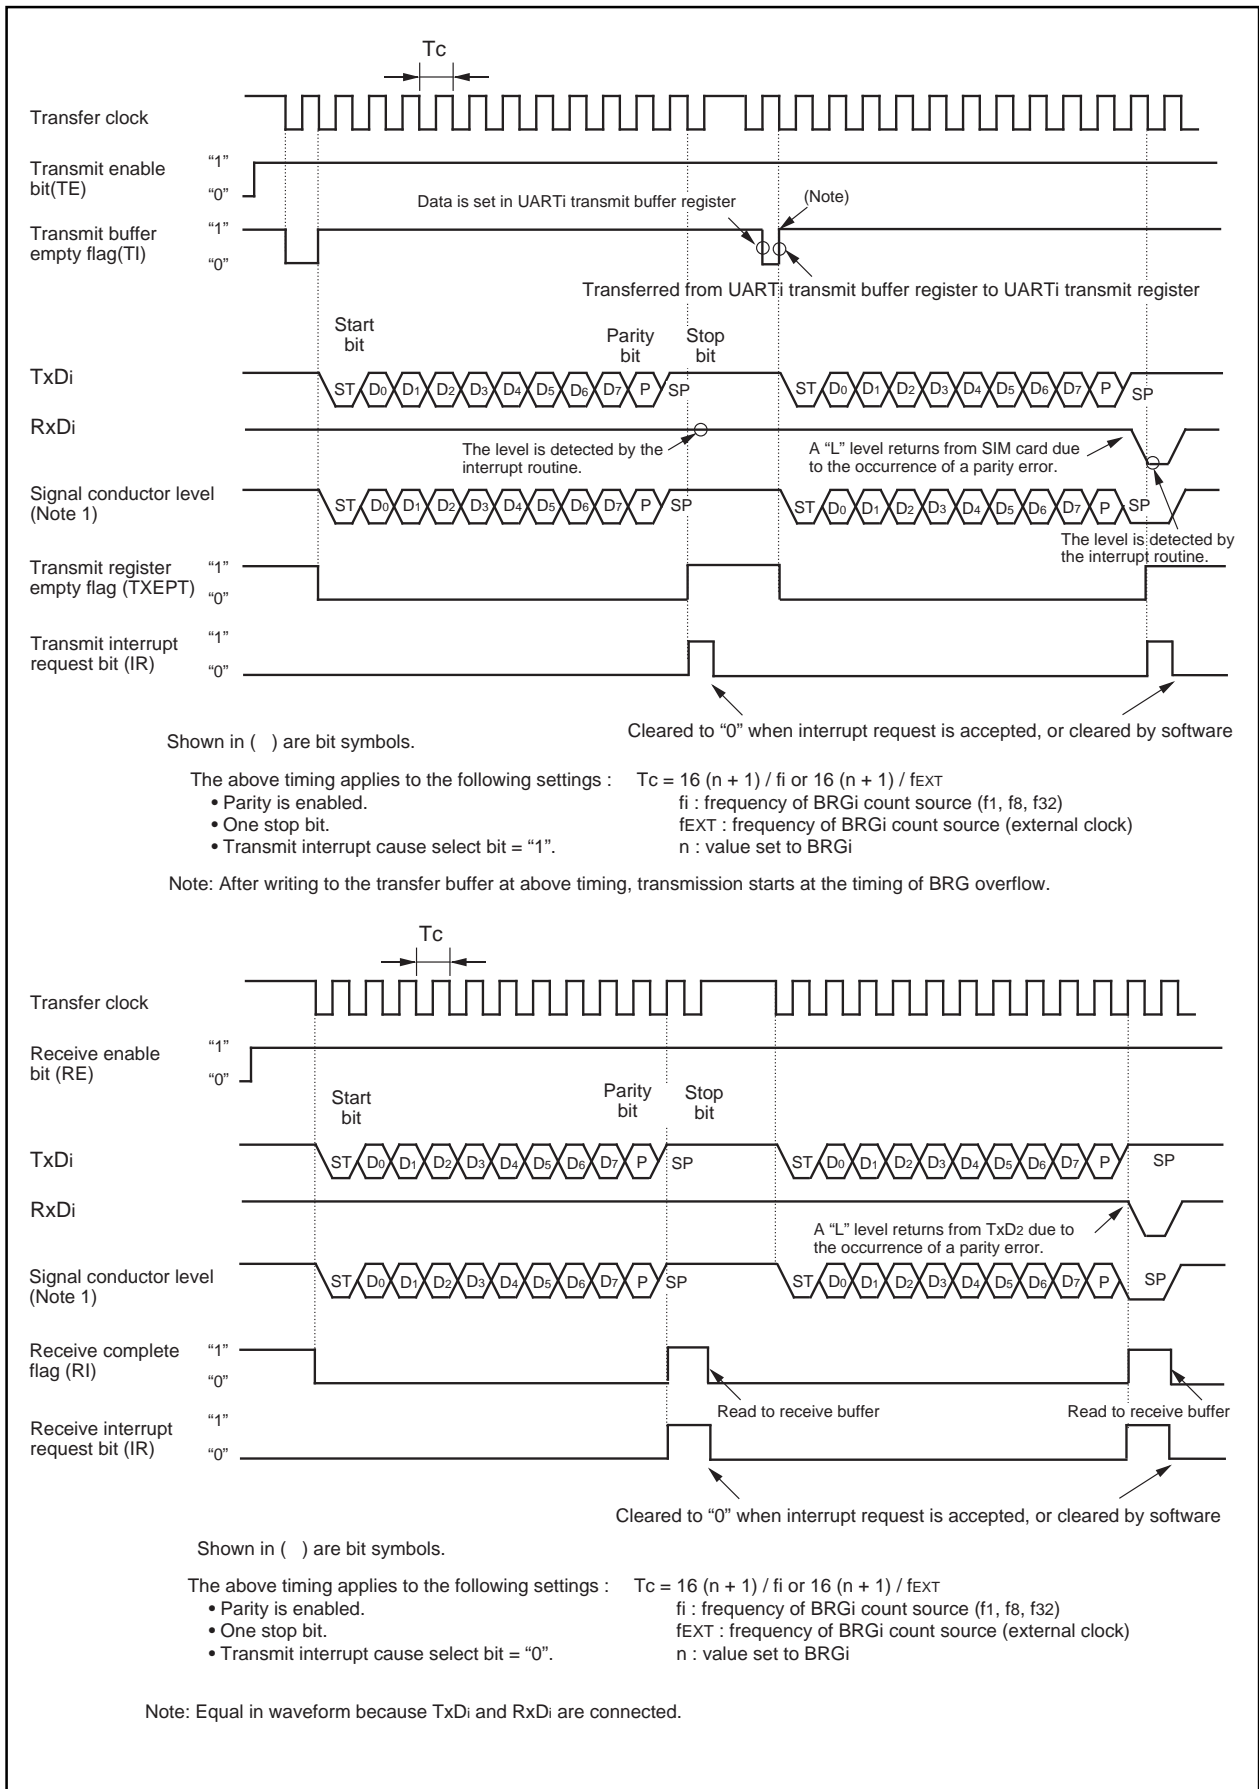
Tc

Transfer clock

Transmit enable bit(TE)

"1"

"0"

Data is set in UARTi transmit buffer register

(Note)

Transmit buffer empty flag(TI)

"1"

"0"

Transferred from UARTi transmit buffer register to UARTi transmit register

Start bit

Parity bit

Stop bit

TxDi

ST $D_0$ $D_1$ $D_2$ $D_3$ $D_4$ $D_5$ $D_6$ $D_7$ P SP ST $D_0$ $D_1$ $D_2$ $D_3$ $D_4$ $D_5$ $D_6$ $D_7$ P SP

RxDi

The level is detected by the interrupt routine.

A "L" level returns from SIM card due to the occurrence of a parity error.

Signal conductor level (Note 1)

ST $D_0$ $D_1$ $D_2$ $D_3$ $D_4$ $D_5$ $D_6$ $D_7$ P SP ST $D_0$ $D_1$ $D_2$ $D_3$ $D_4$ $D_5$ $D_6$ $D_7$ P SP

The level is detected by the interrupt routine.

Transmit register empty flag (TXEPT)

"1"

"0"

Transmit interrupt request bit (IR)

"1"

"0"

Cleared to "0" when interrupt request is accepted, or cleared by software

Shown in ( ) are bit symbols.

The above timing applies to the following settings :
• Parity is enabled.
• One stop bit.
• Transmit interrupt cause select bit = "1".

Tc = 16 (n + 1) / fi or 16 (n + 1) / $f_{EXT}$
fi : frequency of BRGi count source ($f_1$, $f_8$, $f_{32}$)
$f_{EXT}$ : frequency of BRGi count source (external clock)
n : value set to BRGi

Note: After writing to the transfer buffer at above timing, transmission starts at the timing of BRG overflow.

Tc

Transfer clock

Receive enable bit (RE)

"1"

"0"

Start bit

Parity bit

Stop bit

TxDi

ST $D_0$ $D_1$ $D_2$ $D_3$ $D_4$ $D_5$ $D_6$ $D_7$ P SP ST $D_0$ $D_1$ $D_2$ $D_3$ $D_4$ $D_5$ $D_6$ $D_7$ P SP

RxDi

A "L" level returns from $TxD_2$ due to the occurrence of a parity error.

Signal conductor level (Note 1)

ST $D_0$ $D_1$ $D_2$ $D_3$ $D_4$ $D_5$ $D_6$ $D_7$ P SP ST $D_0$ $D_1$ $D_2$ $D_3$ $D_4$ $D_5$ $D_6$ $D_7$ P SP

Receive complete flag (RI)

"1"

"0"

Read to receive buffer

Read to receive buffer

Receive interrupt request bit (IR)

"1"

"0"

Cleared to "0" when interrupt request is accepted, or cleared by software

Shown in ( ) are bit symbols.

The above timing applies to the following settings :
• Parity is enabled.
• One stop bit.
• Transmit interrupt cause select bit = "0".

Tc = 16 (n + 1) / fi or 16 (n + 1) / $f_{EXT}$
fi : frequency of BRGi count source ($f_1$, $f_8$, $f_{32}$)
$f_{EXT}$ : frequency of BRGi count source (external clock)
n : value set to BRGi

Note: Equal in waveform because $TxD_i$ and $RxD_i$ are connected.